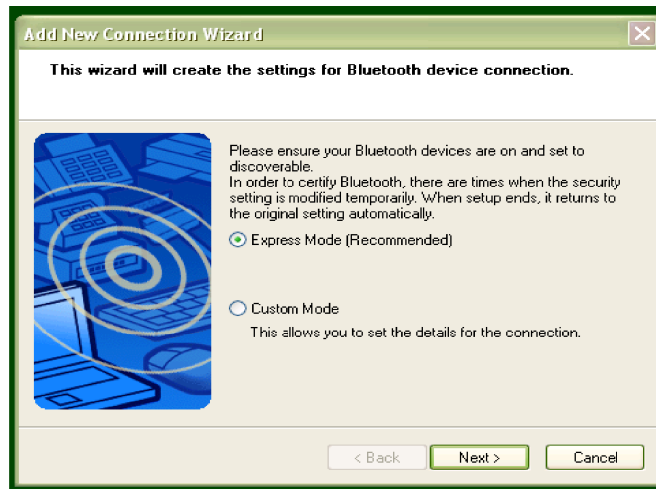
Add New Connection Wizard

This wizard will create the settings for Bluetooth device connection.

Please ensure your Bluetooth devices are on and set to discoverable.
In order to certify Bluetooth, there are times when the security setting is modified temporarily. When setup ends, it returns to the original setting automatically.

Express Mode (Recommended)

Custom Mode

This allows you to set the details for the connection.

< Back

Next >

Cancel